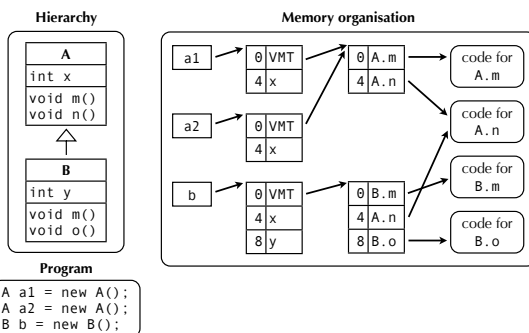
Hierarchy

| A |
|---|
| int x |
| void m() void n() |

| B |
|---|
| int y |
| void m() void o() |

Memory organisation

a1

| 0 | VMT |
|---|---|
| 4 | x |

a2

| 0 | VMT |
|---|---|
| 4 | x |

b

| 0 | VMT |
|---|---|
| 4 | x |
| 8 | y |

| 0 | A.m |
|---|---|
| 4 | A.n |

| 0 | B.m |
|---|---|
| 4 | A.n |
| 8 | B.o |

code for A.m

code for A.n

code for B.m

code for B.o

Program

A a1 = new A();
A a2 = new A();
B b = new B();